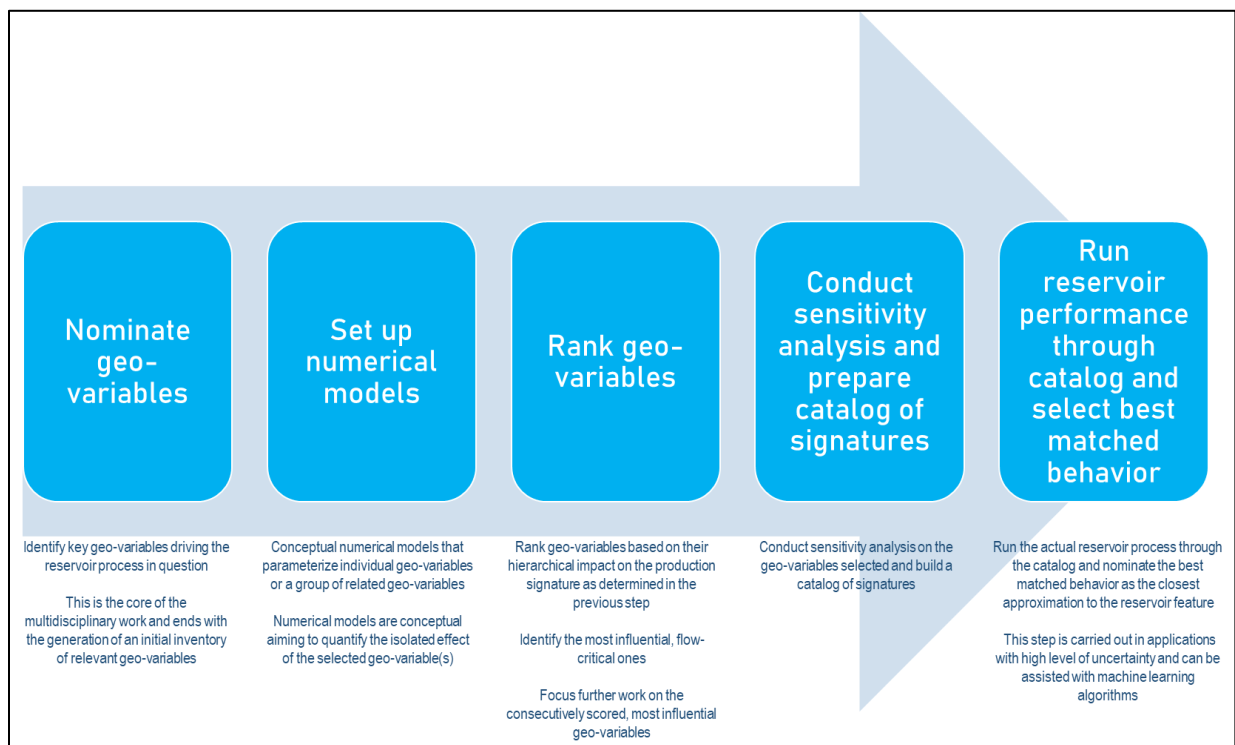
Nominate geo-variables

Set up numerical models

Rank geo-variables

Conduct sensitivity analysis and prepare catalog of signatures

Run reservoir performance through catalog and select best matched behavior

Identify key geo-variables driving the reservoir process in question

This is the core of the multidisciplinary work and ends with the generation of an initial inventory of relevant geo-variables

Conceptual numerical models that parameterize individual geo-variables or a group of related geo-variables

Numerical models are conceptual aiming to quantify the isolated effect of the selected geo-variable(s)

Rank geo-variables based on their hierarchical impact on the production signature as determined in the previous step

Identify the most influential, flow-critical ones

Focus further work on the consecutively scored, most influential geo-variables

Conduct sensitivity analysis on the geo-variables selected and build a catalog of signatures

Run the actual reservoir process through the catalog and nominate the best matched behavior as the closest approximation to the reservoir feature

This step is carried out in applications with high level of uncertainty and can be assisted with machine learning algorithms